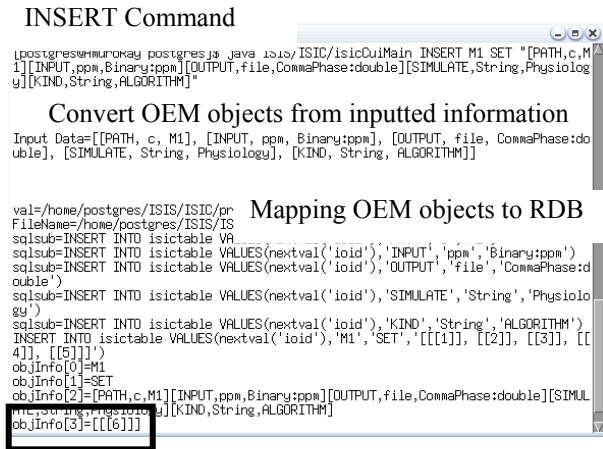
INSERT Command

[postgres@Amurokay postgres]$ java ISIS/ISIC/isicCuiMain INSERT M1 SET "[PATH,c,M1][INPUT,ppm,Binary:ppm][OUTPUT,file,CommaPhase:double][SIMULATE,String,Physiology][KIND,String,ALGORITHM]"

Convert OEM objects from inputted information

Input Data=[[PATH, c, M1], [INPUT, ppm, Binary:ppm], [OUTPUT, file, CommaPhase:double], [SIMULATE, String, Physiology], [KIND, String, ALGORITHM]]

val=/home/postgres/ISIS/ISIC/pr
FileName=/home/postgres/ISIS/IS

Mapping OEM objects to RDB

sqlsub=INSERT INTO isictable VA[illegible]
sqlsub=INSERT INTO isictable VALUES(nextval('ioid'),'INPUT','ppm','Binary:ppm')
sqlsub=INSERT INTO isictable VALUES(nextval('ioid'),'OUTPUT','file','CommaPhase:double')
sqlsub=INSERT INTO isictable VALUES(nextval('ioid'),'SIMULATE','String','Physiology')
sqlsub=INSERT INTO isictable VALUES(nextval('ioid'),'KIND','String','ALGORITHM')
INSERT INTO isictable VALUES(nextval('ioid'),'M1','SET','[[[1]], [[2]], [[3]], [[4]], [[5]]]')
objInfo[0]=M1
objInfo[1]=SET
objInfo[2]=[PATH,c,M1][INPUT,ppm,Binary:ppm][OUTPUT,file,CommaPhase:double][SIMULATE,String,Physiology][KIND,String,ALGORITHM]
objInfo[3]=[[[6]]]